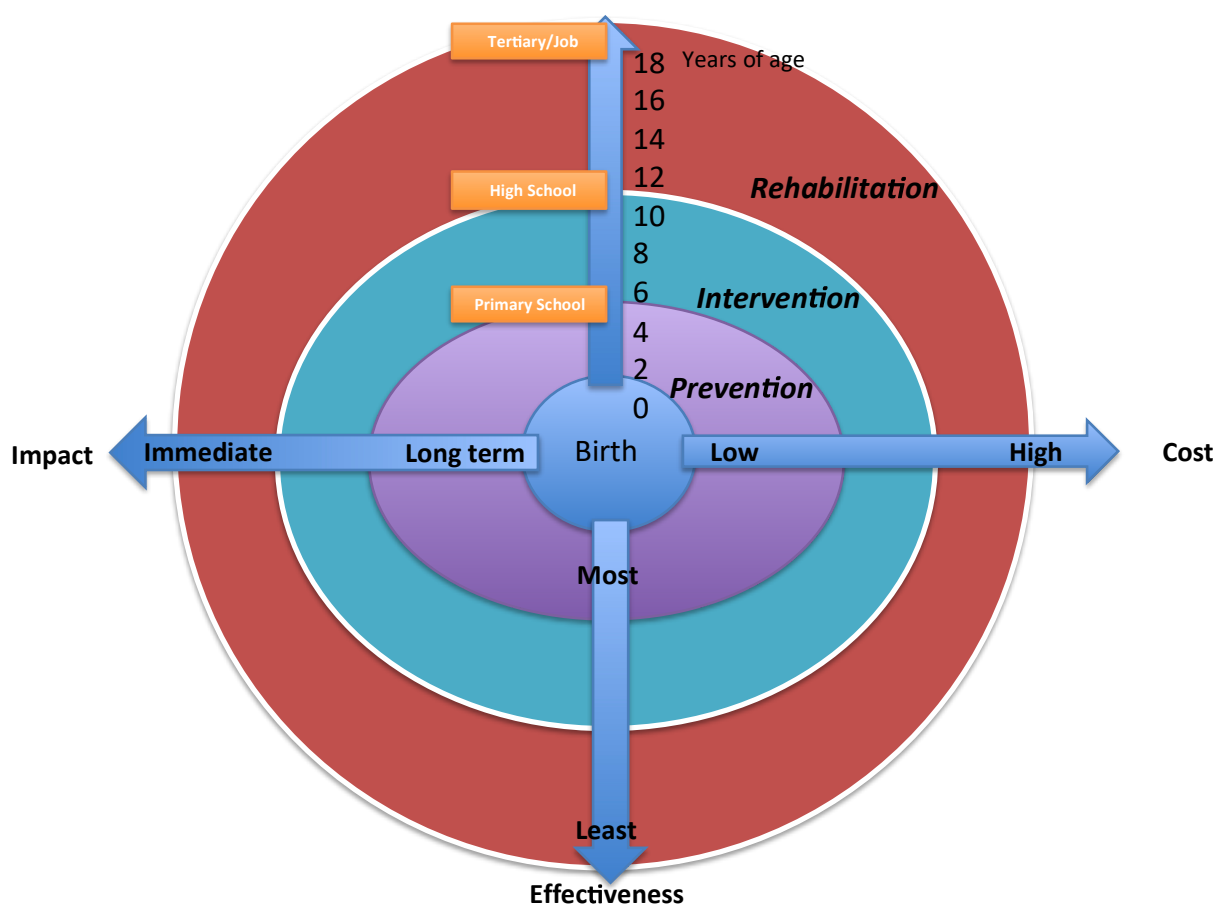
Tertiary/Job

18 Years of age

16

14

12

High School

Rehabilitation

10

8

6

Primary School

Intervention

4

2

Prevention

0

Impact

Immediate

Long term

Birth

Low

High

Cost

Most

Least

Effectiveness